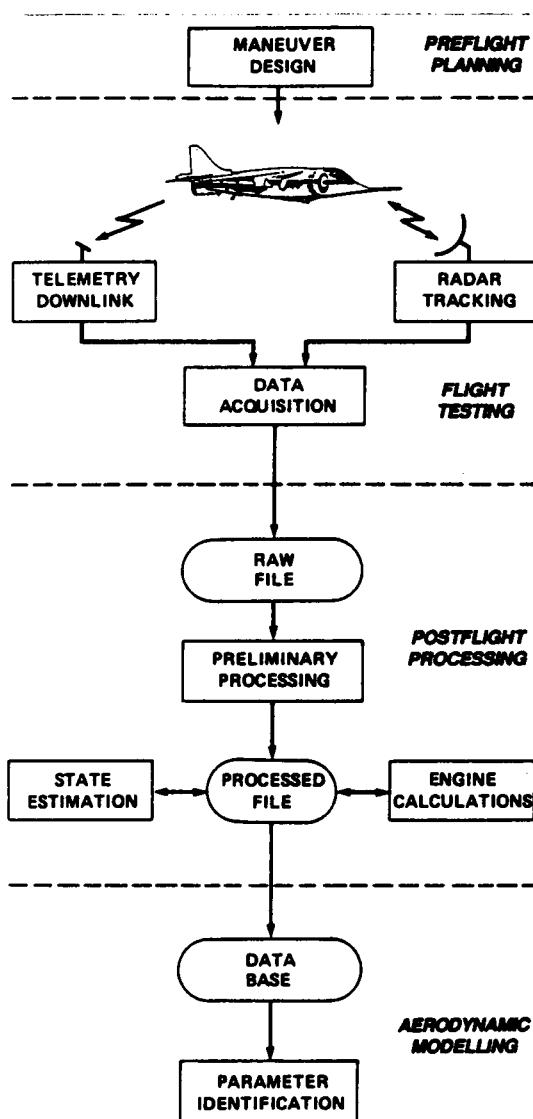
MANEUVER DESIGN

PREFLIGHT PLANNING

TELEMETRY DOWNLINK

RADAR TRACKING

DATA ACQUISITION

FLIGHT TESTING

RAW FILE

POSTFLIGHT PROCESSING

PRELIMINARY PROCESSING

STATE ESTIMATION

PROCESSED FILE

ENGINE CALCULATIONS

DATA BASE

AERODYNAMIC MODELLING

PARAMETER IDENTIFICATION